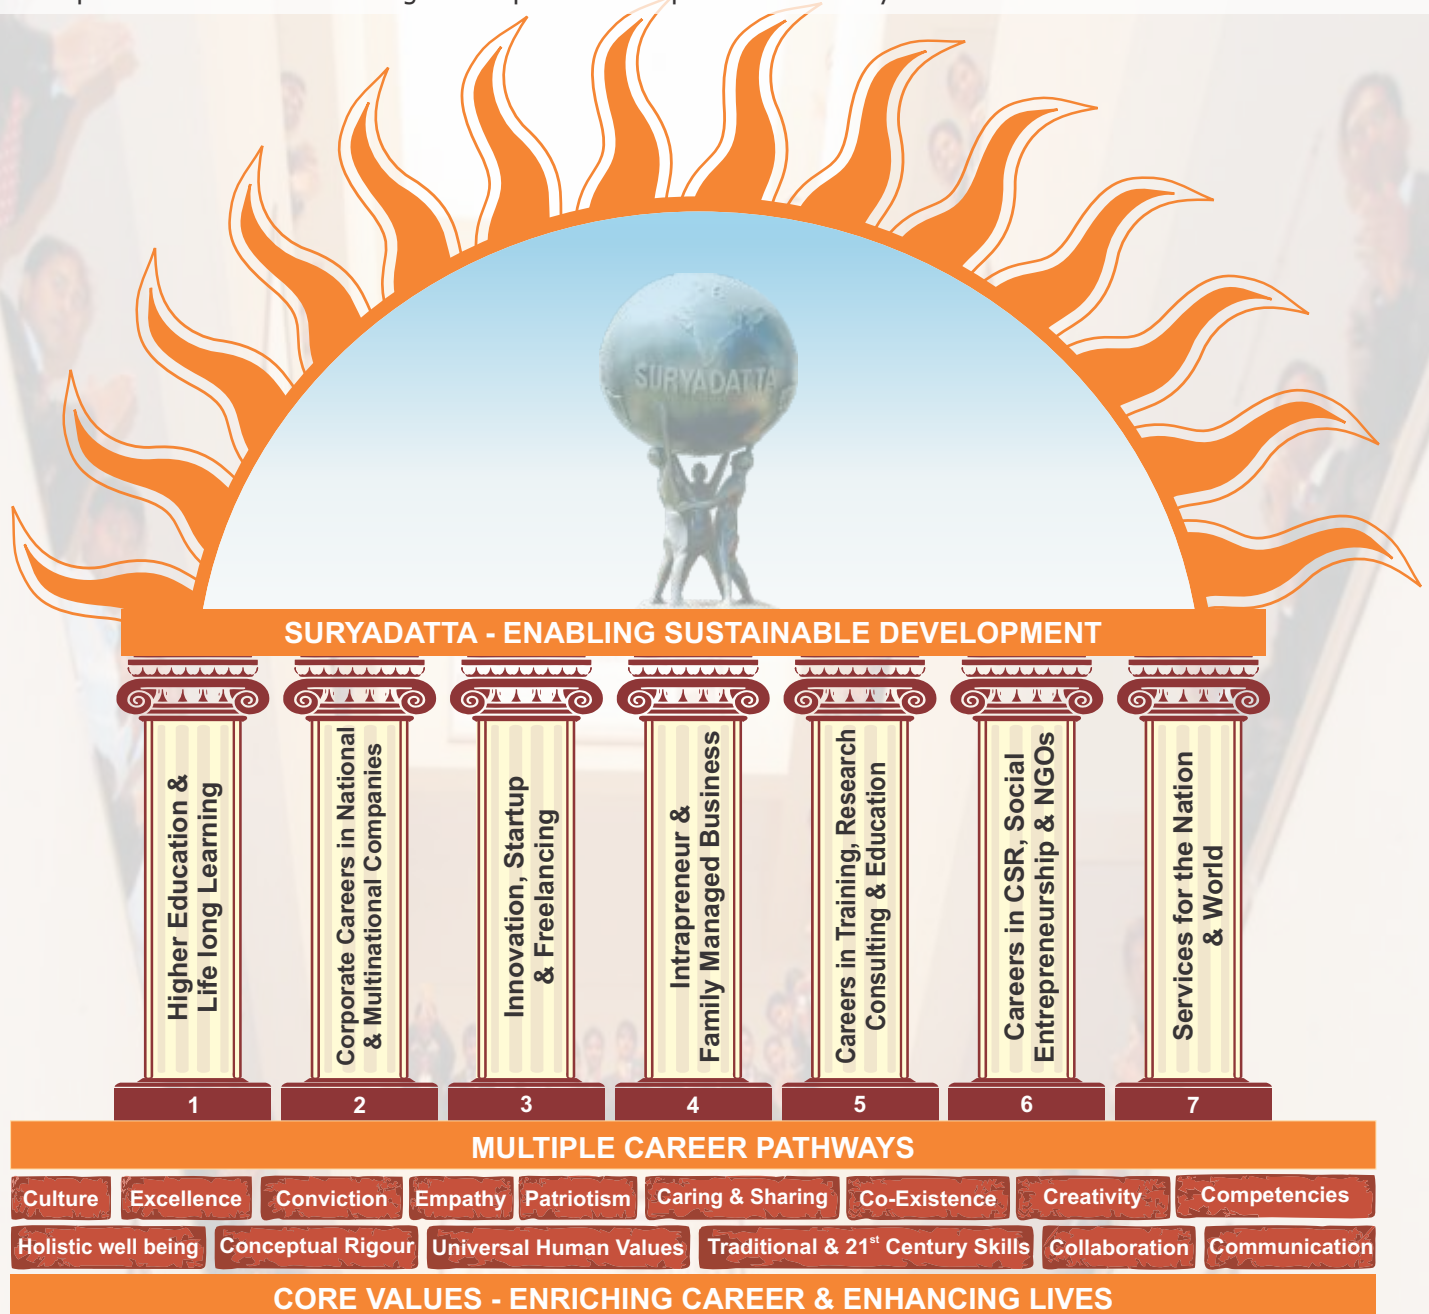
SURYADATTA

SURYADATTA - ENABLING SUSTAINABLE DEVELOPMENT

Higher Education & Life long Learning

Corporate Careers in National & Multinational Companies

Innovation, Startup & Freelancing

Intrapreneur & Family Managed Business

Careers in Training, Research Consulting & Education

Careers in CSR, Social Entrepreneurship & NGOs

Services for the Nation & World

1 2 3 4 5 6 7

MULTIPLE CAREER PATHWAYS

Culture | Excellence | Conviction | Empathy | Patriotism | Caring & Sharing | Co-Existence | Creativity | Competencies

Holistic well being | Conceptual Rigour | Universal Human Values | Traditional & 21$^{st}$ Century Skills | Collaboration | Communication

CORE VALUES - ENRICHING CAREER & ENHANCING LIVES